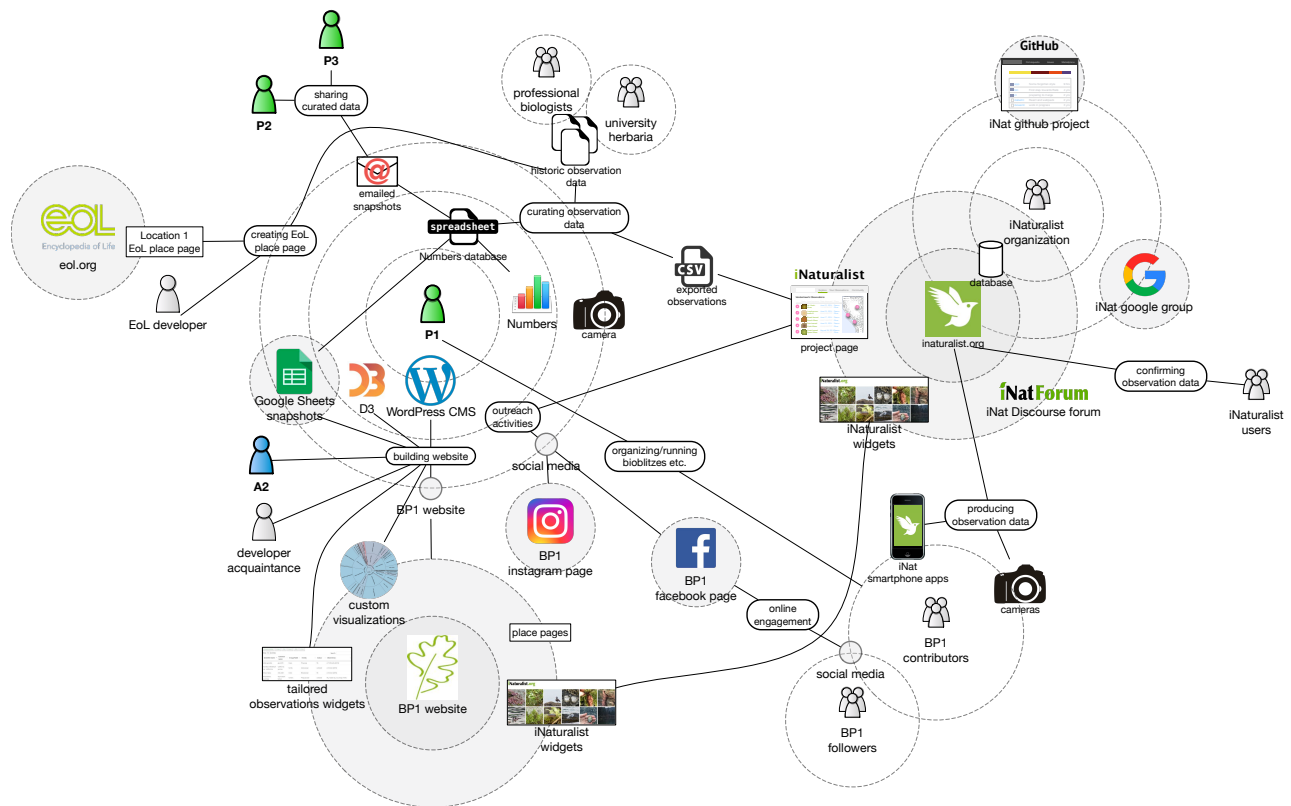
P3
P2
sharing curated data
professional biologists
university herbaria
GitHub
iNat github project
historic observation data
emailed snapshots
eol
Encyclopedia of Life
eol.org
Location 1
EoL place page
creating EoL place page
spreadsheet
Numbers database
curating observation data
iNaturalist organization
database
iNat google group
CSV
exported observations
iNaturalist
project page
inaturalist.org
EoL developer
P1
Numbers
camera
confirming observation data
iNaturalist users
iNatForum
iNat Discourse forum
Google Sheets snapshots
D3
WordPress CMS
outreach activities
iNaturalist widgets
social media
organizing/running bioblitzes etc.
A2
building website
BP1 website
producing observation data
BP1 instagram page
iNat smartphone apps
developer acquaintance
BP1 facebook page
cameras
custom visualizations
online engagement
BP1 contributors
place pages
tailored observations widgets
BP1 website
social media
iNaturalist widgets
BP1 followers